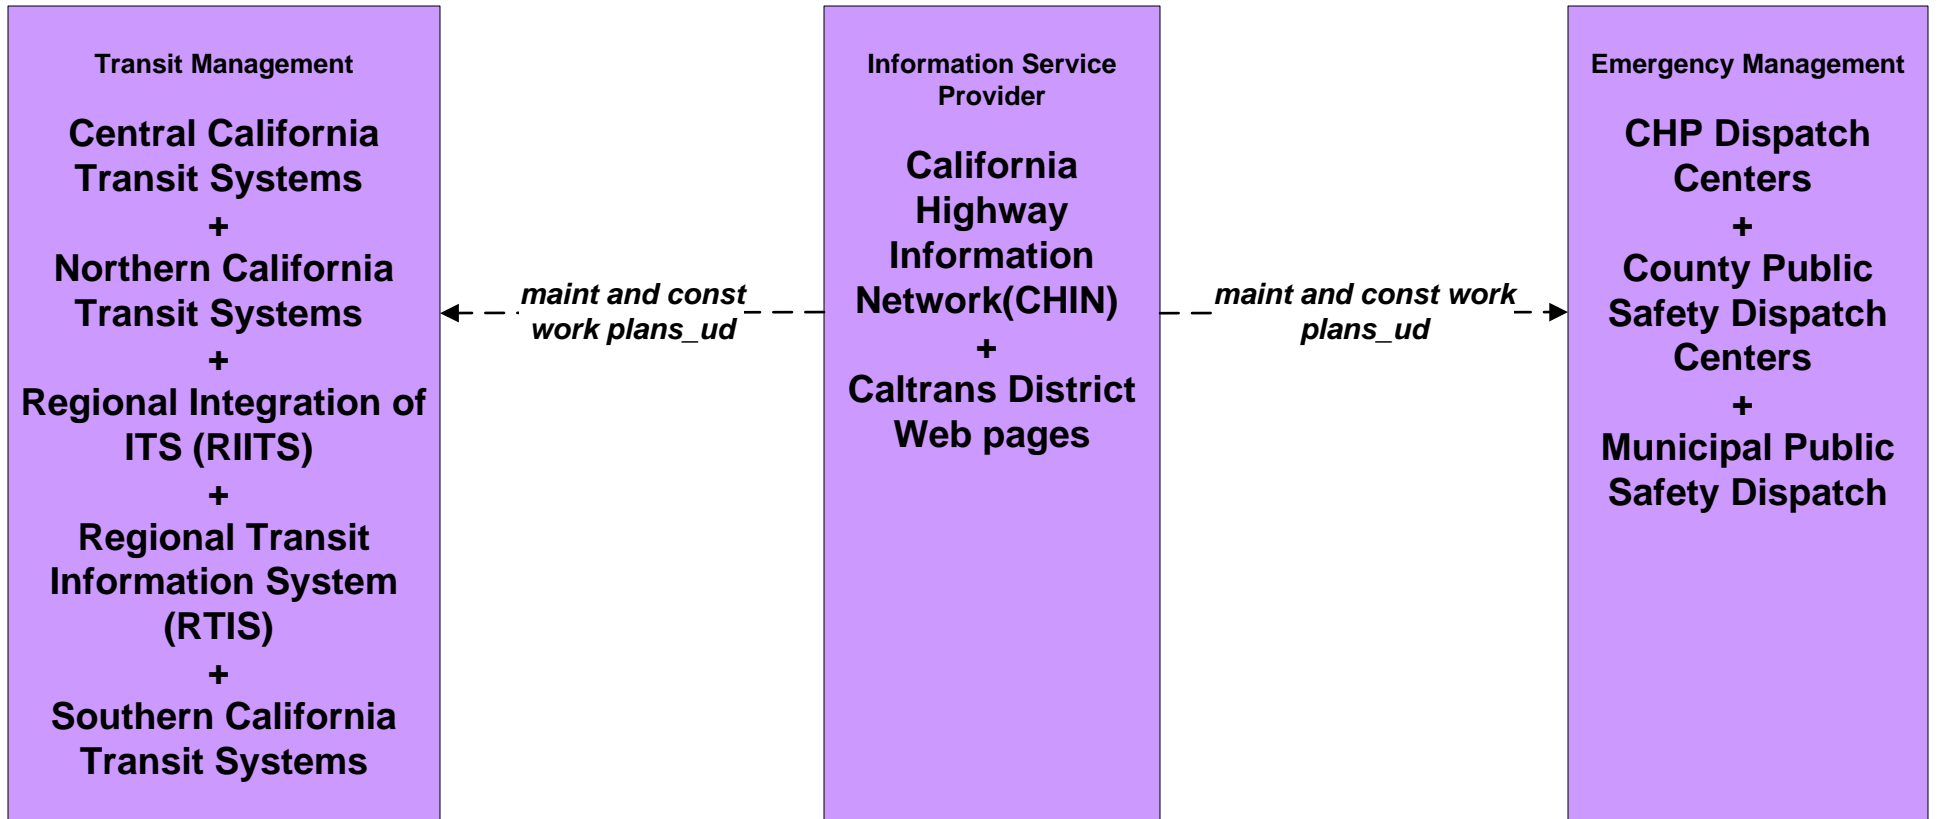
Transit Management

Central California Transit Systems
+
Northern California Transit Systems
+
Regional Integration of ITS (RIITS)
+
Regional Transit Information System (RTIS)
+
Southern California Transit Systems

maint and const work plans_ud

Information Service Provider

California Highway Information Network(CHIN)
+
Caltrans District Web pages

maint and const work plans_ud

Emergency Management

CHP Dispatch Centers
+
County Public Safety Dispatch Centers
+
Municipal Public Safety Dispatch